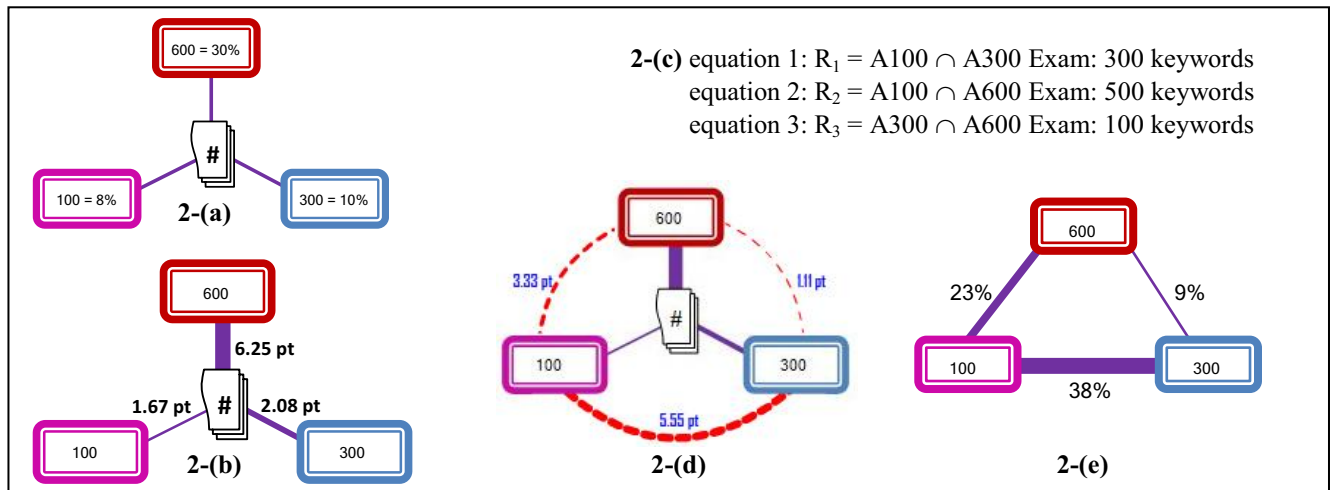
600 = 30%

#

100 = 8%

300 = 10%

2-(a)

600

6.25 pt

1.67 pt

#

2.08 pt

100

300

2-(b)

**2-(c)** equation 1: $R_1$ = A100 $\cap$ A300 Exam: 300 keywords
equation 2: $R_2$ = A100 $\cap$ A600 Exam: 500 keywords
equation 3: $R_3$ = A300 $\cap$ A600 Exam: 100 keywords

600

3.33 pt

1.11 pt

#

100

300

5.55 pt

2-(d)

600

23%

9%

100

300

38%

2-(e)